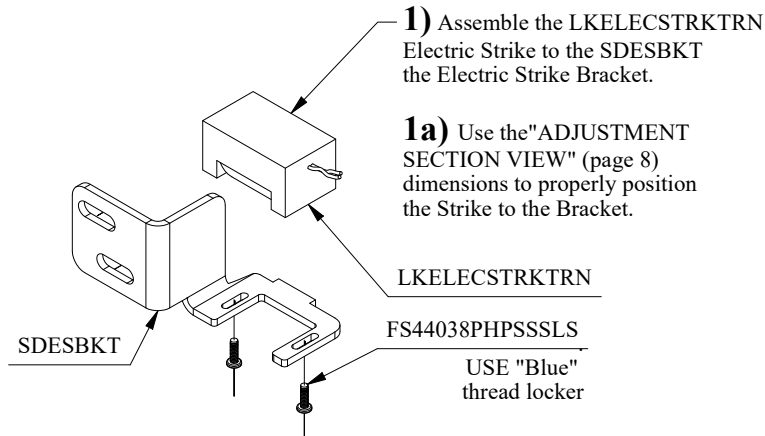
**1)** Assemble the LKELECSTRKTRN Electric Strike to the SDESBKT the Electric Strike Bracket.

**1a)** Use the"ADJUSTMENT SECTION VIEW" (page 8) dimensions to properly position the Strike to the Bracket.

LKELECSTRKTRN

SDESBKT

FS44038PHPSSSLS

USE "Blue" thread locker